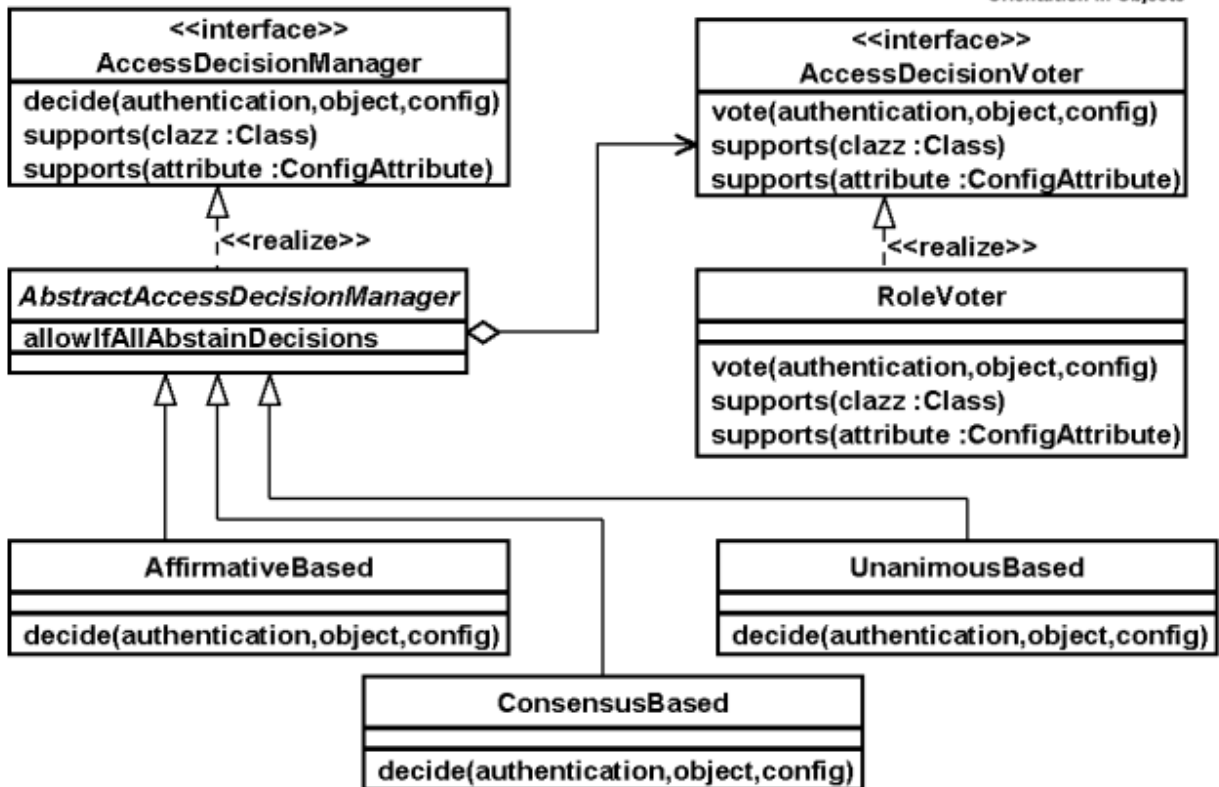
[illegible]

<<interface>>
AccessDecisionManager
decide(authentication,object,config)
supports(clazz :Class)
supports(attribute :ConfigAttribute)

<<interface>>
AccessDecisionVoter
vote(authentication,object,config)
supports(clazz :Class)
supports(attribute :ConfigAttribute)

<<realize>>

<<realize>>

AbstractAccessDecisionManager
allowIfAllAbstainDecisions

RoleVoter
vote(authentication,object,config)
supports(clazz :Class)
supports(attribute :ConfigAttribute)

AffirmativeBased
decide(authentication,object,config)

UnanimousBased
decide(authentication,object,config)

ConsensusBased
decide(authentication,object,config)